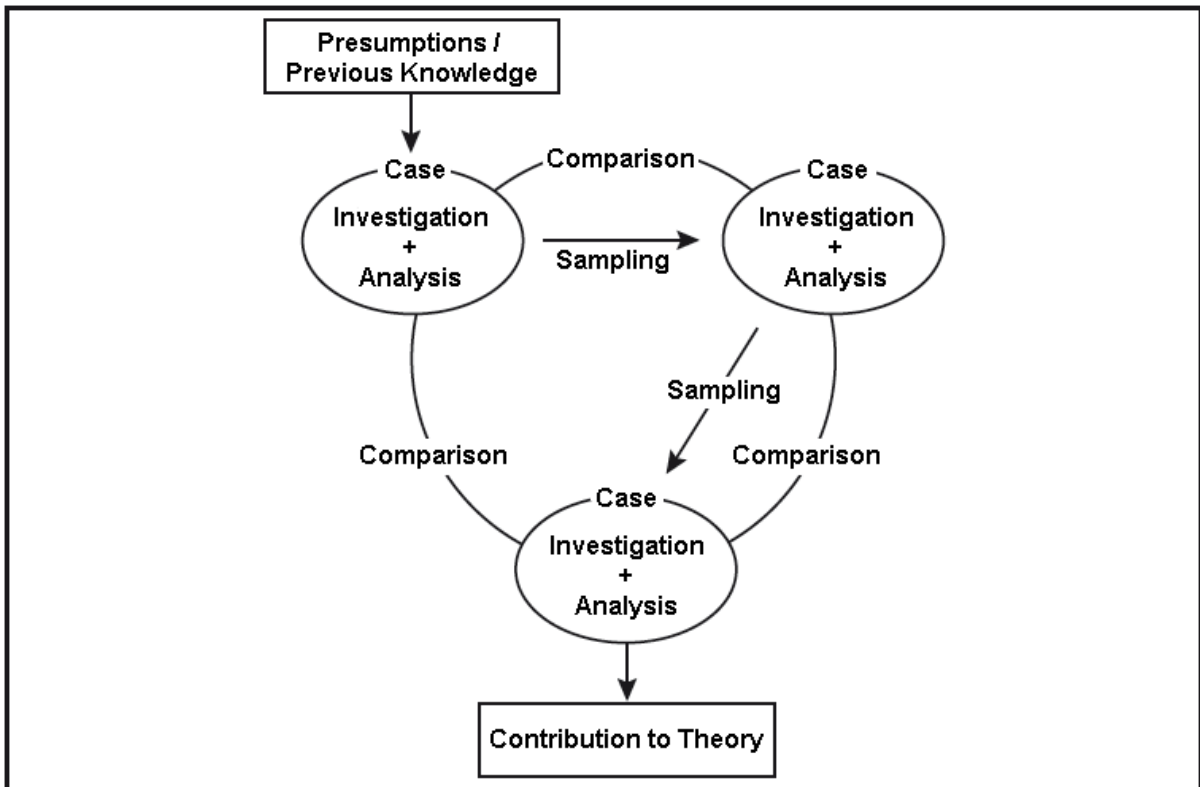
Presumptions / Previous Knowledge

Case

Investigation + Analysis

Comparison

Case

Investigation + Analysis

Sampling

Sampling

Comparison

Comparison

Case

Investigation + Analysis

Contribution to Theory